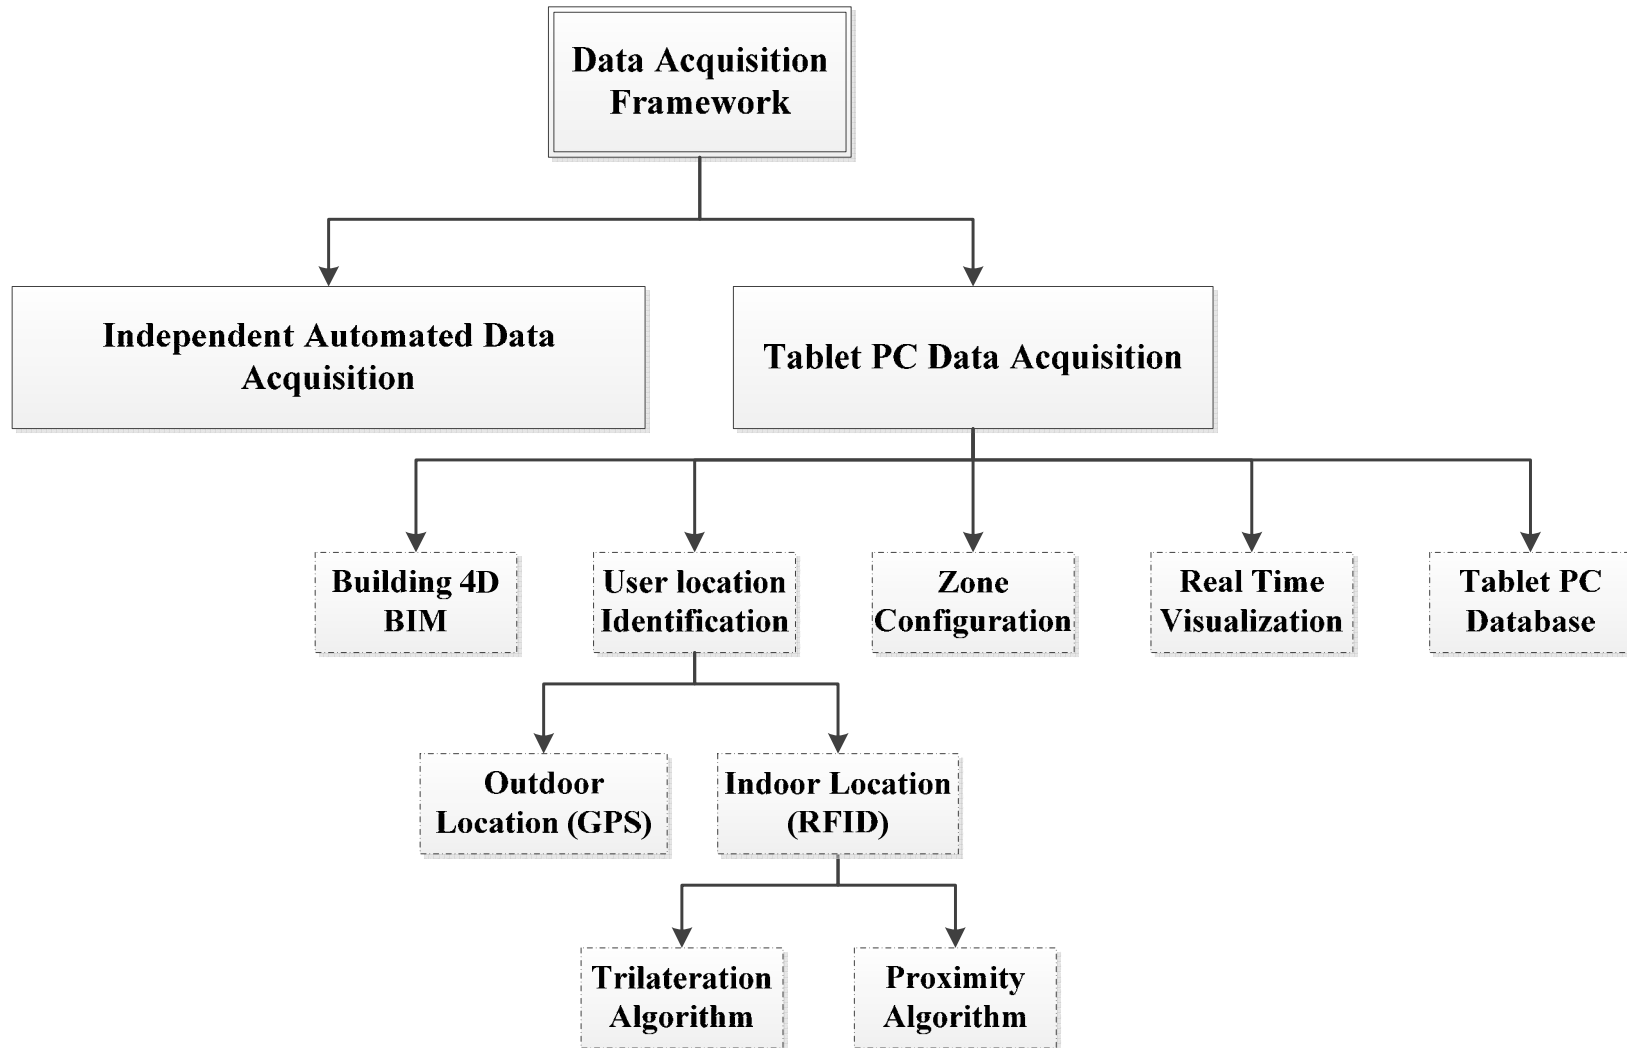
Data Acquisition Framework

Independent Automated Data Acquisition

Tablet PC Data Acquisition

Building 4D BIM

User location Identification

Zone Configuration

Real Time Visualization

Tablet PC Database

Outdoor Location (GPS)

Indoor Location (RFID)

Trilateration Algorithm

Proximity Algorithm